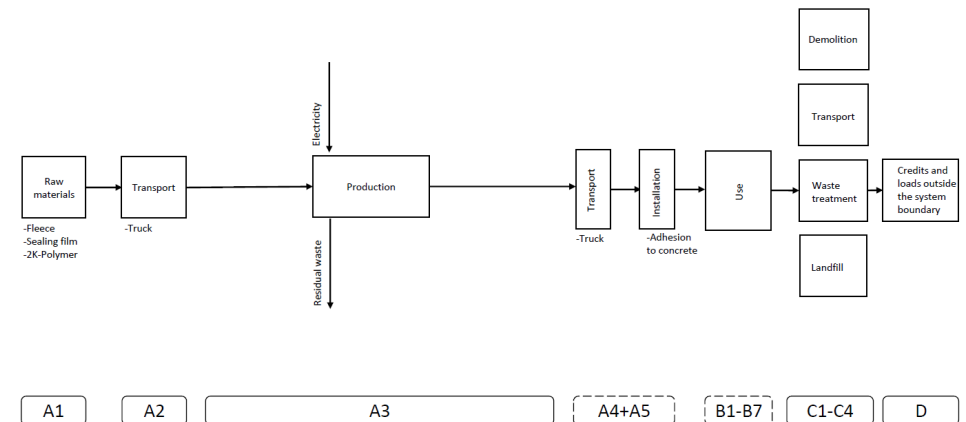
Demolition

Transport

Raw materials

-Fleece
-Sealing film
-2K-Polymer

Transport

-Truck

Electricity

Production

Residual waste

Transport

-Truck

Installation

-Adhesion to concrete

Use

Waste treatment

Credits and loads outside the system boundary

Landfill

A1

A2

A3

A4+A5

B1-B7

C1-C4

D